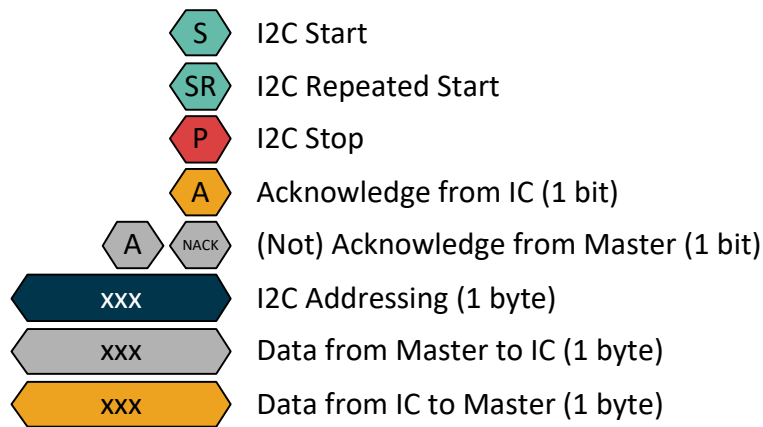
S I2C Start

SR I2C Repeated Start

P I2C Stop

A Acknowledge from IC (1 bit)

A NACK (Not) Acknowledge from Master (1 bit)

xxx I2C Addressing (1 byte)

xxx Data from Master to IC (1 byte)

xxx Data from IC to Master (1 byte)